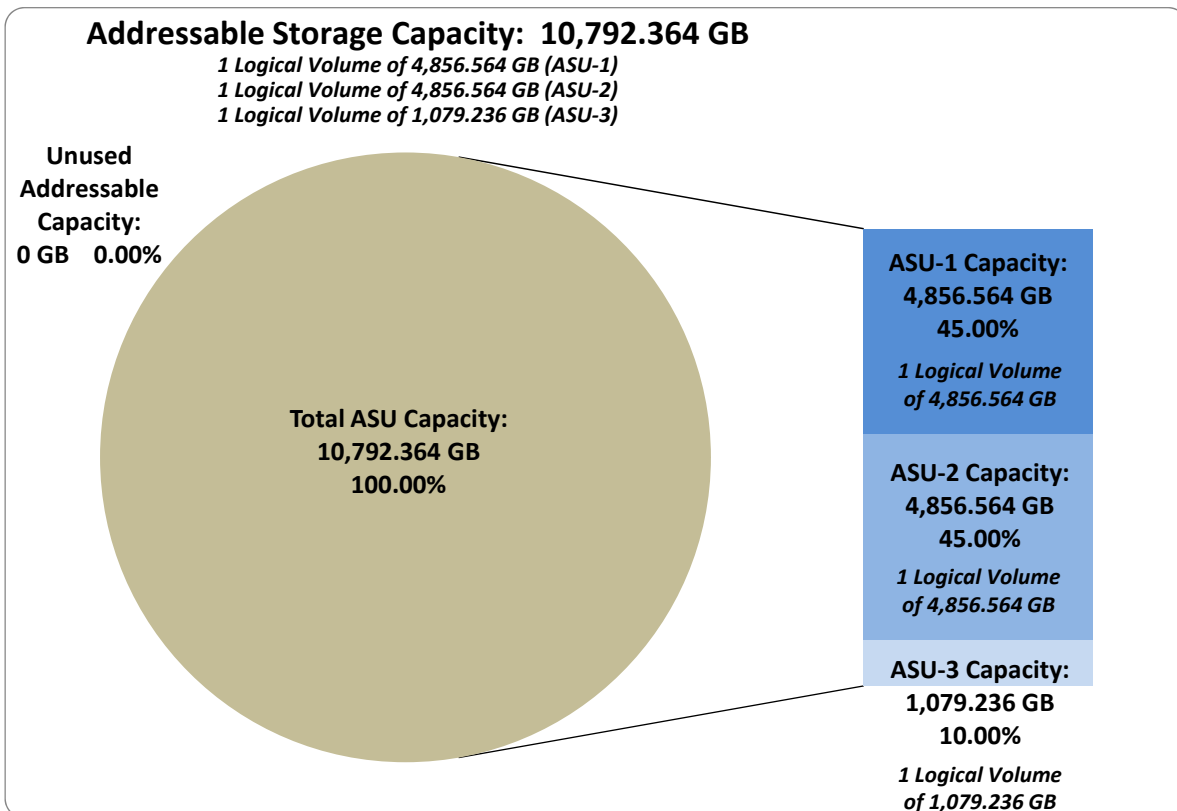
Addressable Storage Capacity: 10,792.364 GB
1 Logical Volume of 4,856.564 GB (ASU-1)
1 Logical Volume of 4,856.564 GB (ASU-2)
1 Logical Volume of 1,079.236 GB (ASU-3)

Unused Addressable Capacity:
0 GB 0.00%

Total ASU Capacity:
10,792.364 GB
100.00%

ASU-1 Capacity:
4,856.564 GB
45.00%
1 Logical Volume of 4,856.564 GB

ASU-2 Capacity:
4,856.564 GB
45.00%
1 Logical Volume of 4,856.564 GB

ASU-3 Capacity:
1,079.236 GB
10.00%
1 Logical Volume of 1,079.236 GB